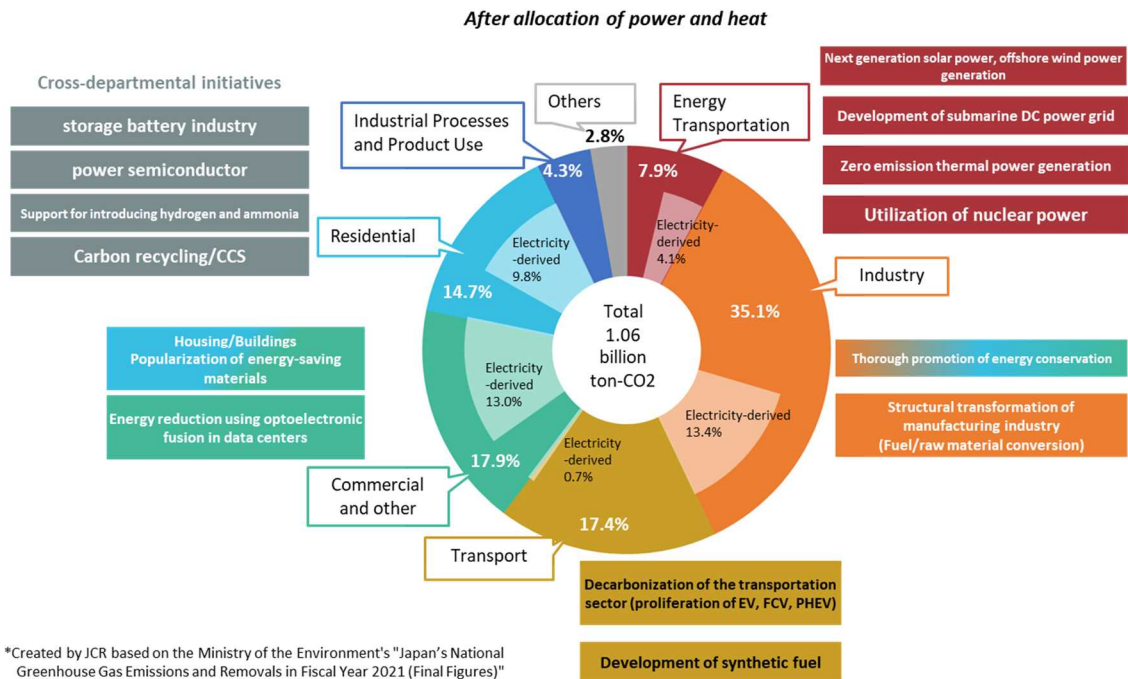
After allocation of power and heat

Cross-departmental initiatives

storage battery industry

power semiconductor

Support for introducing hydrogen and ammonia

Carbon recycling/CCS

Housing/Buildings
Popularization of energy-saving materials

Energy reduction using optoelectronic fusion in data centers

Industrial Processes and Product Use

Others

Energy Transportation

2.8%

4.3%

7.9%

Electricity-derived 4.1%

Residential

Electricity -derived 9.8%

14.7%

Total 1.06 billion ton-CO2

35.1%

Industry

Electricity -derived 13.0%

Electricity-derived 13.4%

Electricity -derived 0.7%

17.9%

17.4%

Commercial and other

Transport

Next generation solar power, offshore wind power generation

Development of submarine DC power grid

Zero emission thermal power generation

Utilization of nuclear power

Thorough promotion of energy conservation

Structural transformation of manufacturing industry
(Fuel/raw material conversion)

Decarbonization of the transportation sector (proliferation of EV, FCV, PHEV)

Development of synthetic fuel

*Created by JCR based on the Ministry of the Environment's "Japan's National Greenhouse Gas Emissions and Removals in Fiscal Year 2021 (Final Figures)"